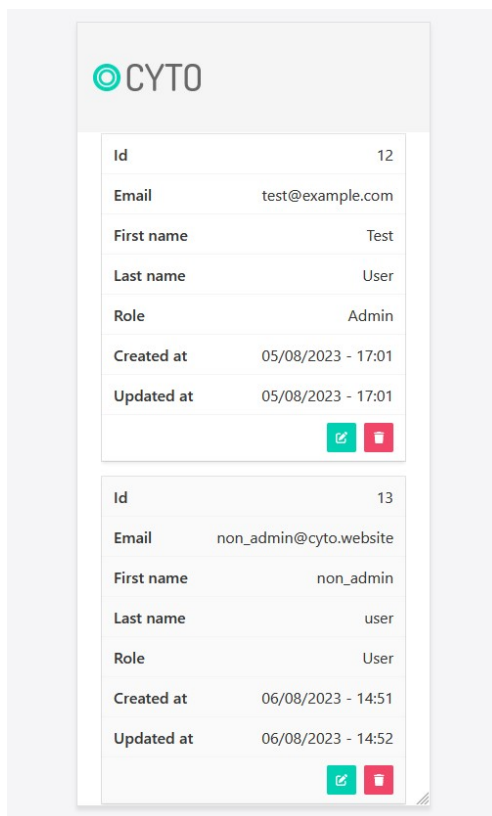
CYTO

| Id | 12 |
|---|---|
| Email | test@example.com |
| First name | Test |
| Last name | User |
| Role | Admin |
| Created at | 05/08/2023 - 17:01 |
| Updated at | 05/08/2023 - 17:01 |

| Id | 13 |
|---|---|
| Email | non_admin@cyto.website |
| First name | non_admin |
| Last name | user |
| Role | User |
| Created at | 06/08/2023 - 14:51 |
| Updated at | 06/08/2023 - 14:52 |